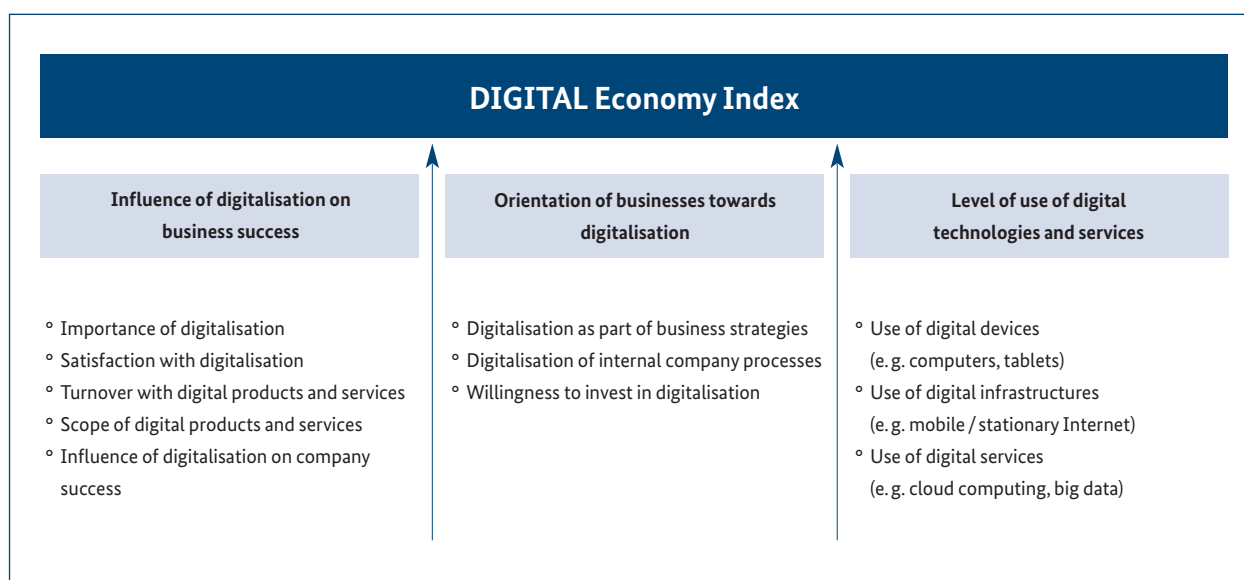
DIGITAL Economy Index

Influence of digitalisation on business success

° Importance of digitalisation
° Satisfaction with digitalisation
° Turnover with digital products and services
° Scope of digital products and services
° Influence of digitalisation on company success

Orientation of businesses towards digitalisation

° Digitalisation as part of business strategies
° Digitalisation of internal company processes
° Willingness to invest in digitalisation

Level of use of digital technologies and services

° Use of digital devices (e. g. computers, tablets)
° Use of digital infrastructures (e. g. mobile / stationary Internet)
° Use of digital services (e. g. cloud computing, big data)